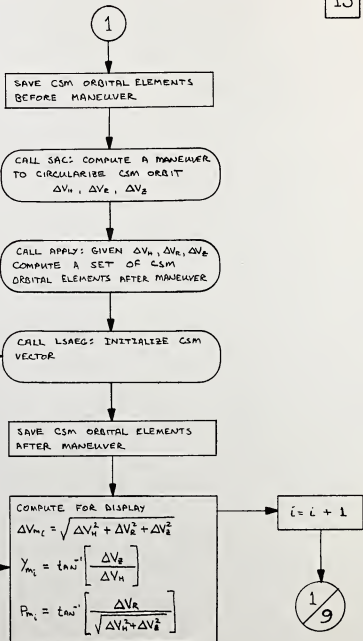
13

1

SAVE CSM ORBITAL ELEMENTS BEFORE MANEUVER

CALL SAC: COMPUTE A MANEUVER TO CIRCULARIZE CSM ORBIT $\Delta V_H$, $\Delta V_R$, $\Delta V_Z$

CALL APPLY: GIVEN $\Delta V_H$, $\Delta V_R$, $\Delta V_Z$ COMPUTE A SET OF CSM ORBITAL ELEMENTS AFTER MANEUVER

CALL LSAEG: INITIALIZE CSM VECTOR

SAVE CSM ORBITAL ELEMENTS AFTER MANEUVER

COMPUTE FOR DISPLAY

$\Delta V_{m_i} = \sqrt{\Delta V_H^2 + \Delta V_R^2 + \Delta V_Z^2}$

$Y_{m_i} = \tan^{-1}\left[\frac{\Delta V_Z}{\Delta V_H}\right]$

$P_{m_i} = \tan^{-1}\left[\frac{\Delta V_R}{\sqrt{\Delta V_H^2 + \Delta V_Z^2}}\right]$

$i = i + 1$

$\frac{1}{9}$